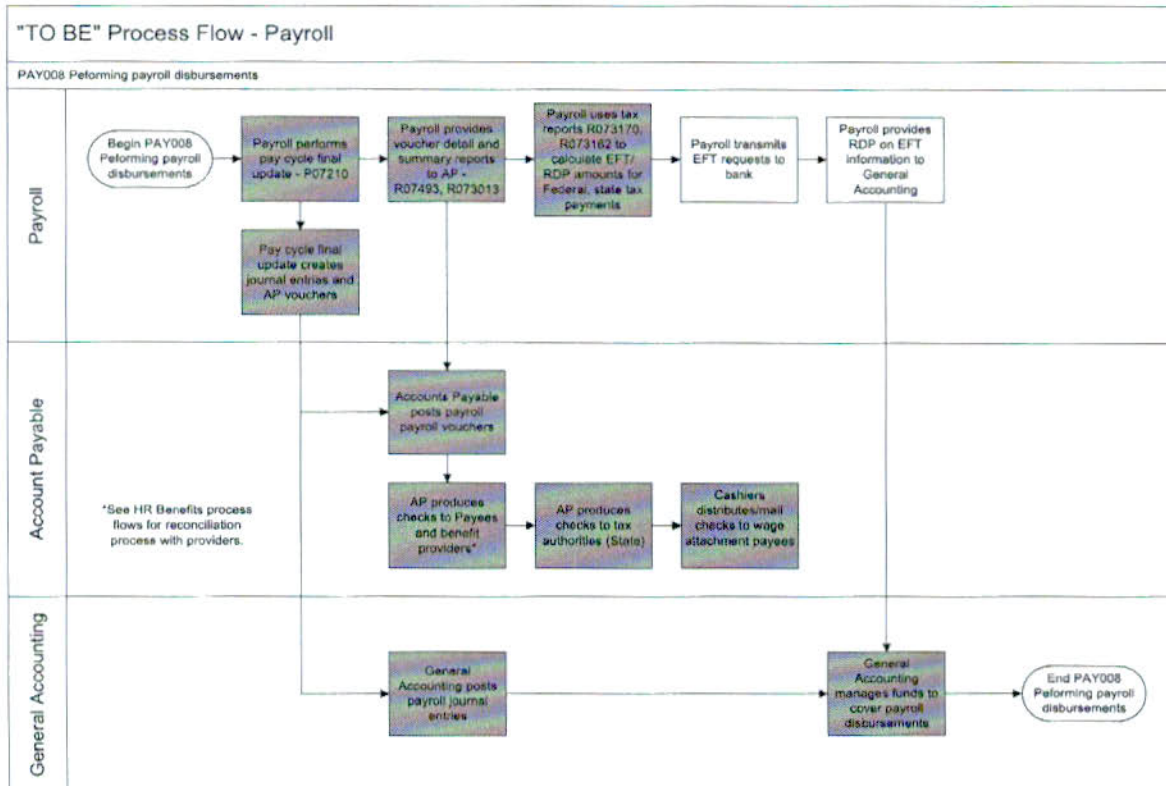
"TO BE" Process Flow - Payroll

PAY008 Peforming payroll disbursements

Payroll

Begin PAY008 Peforming payroll disbursements

Payroll performs pay cycle final update - P07210

Payroll provides voucher detail and summary reports to AP - R07493, R073013

Payroll uses tax reports R073170, R073162 to calculate EFT/ RDP amounts for Federal, state tax payments

Payroll transmits EFT requests to bank

Payroll provides RDP on EFT information to General Accounting

Pay cycle final update creates journal entries and AP vouchers

Account Payable

Accounts Payable posts payroll payroll vouchers

*See HR Benefits process flows for reconciliation process with providers.

AP produces checks to Payees and benefit providers*

AP produces checks to tax authorities (State)

Cashiers distributes/mail checks to wage attachment payees

General Accounting

General Accounting posts payroll journal entries

General Accounting manages funds to cover payroll disbursements

End PAY008 Peforming payroll disbursements